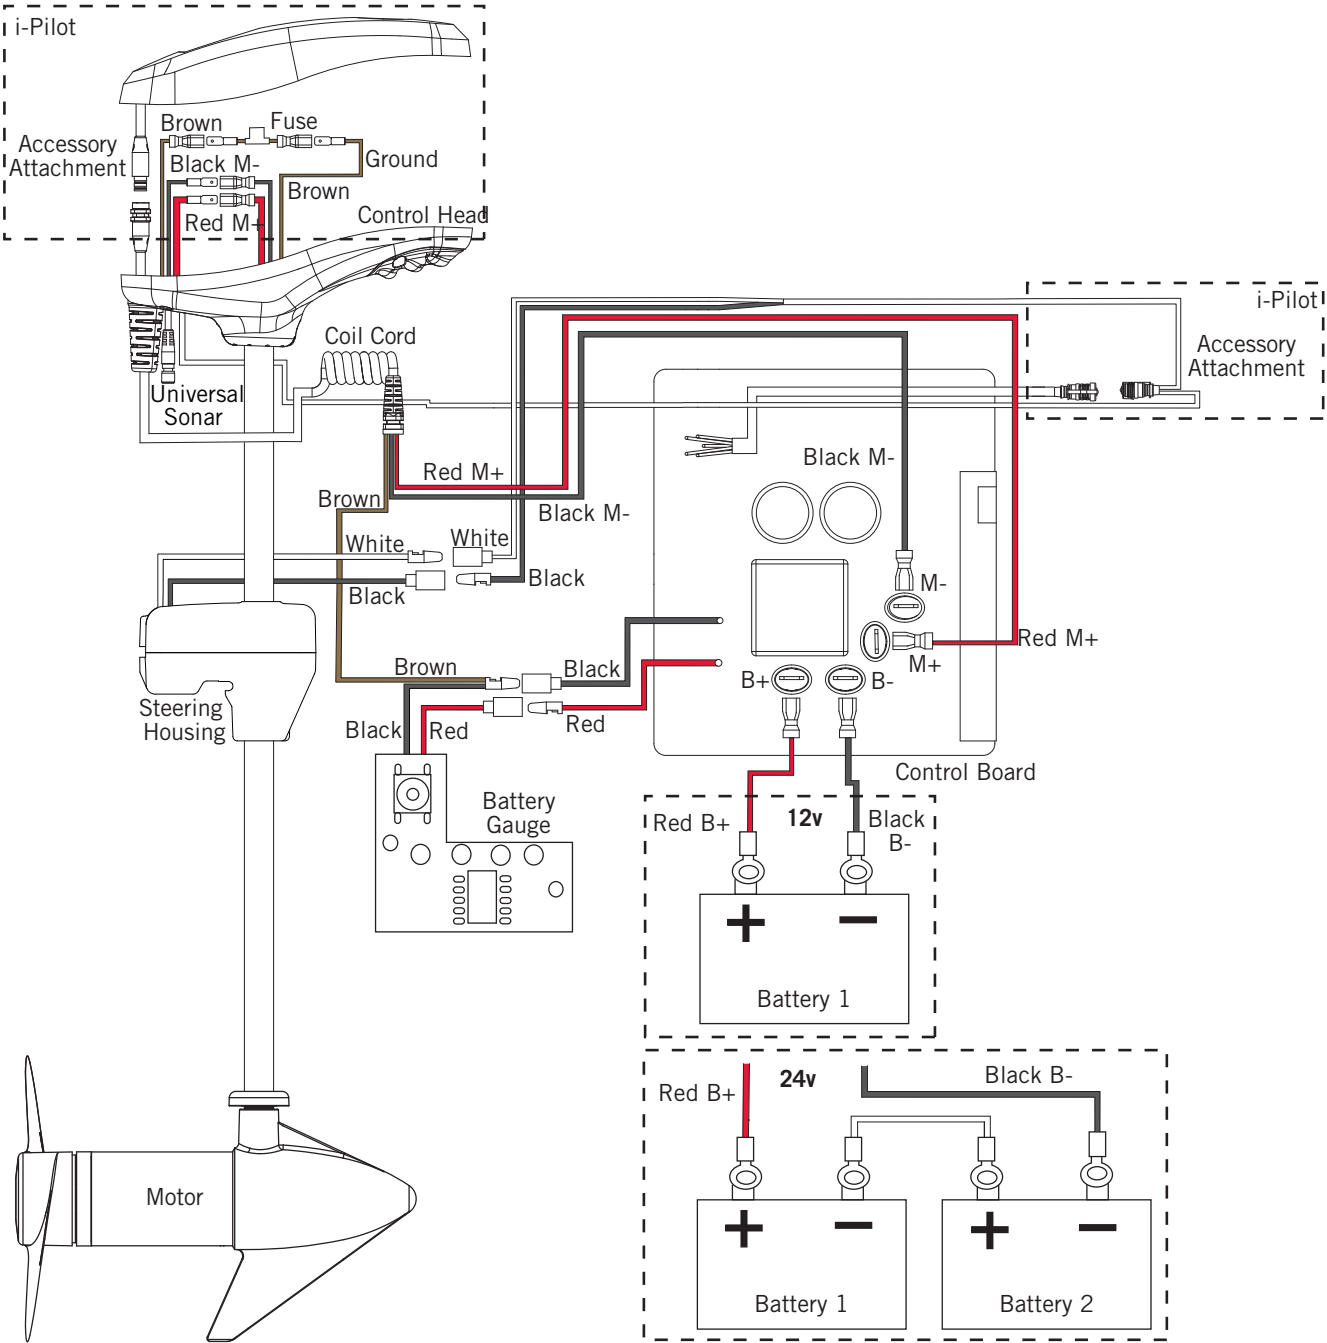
i-Pilot
Accessory Attachment
Brown
Fuse
Black M-
Ground
Brown
Red M+
Control Head
Coil Cord
Universal Sonar
i-Pilot
Accessory Attachment
Red M+
Brown
Black M-
Black M-
White
White
Black
Black
M-
Red M+
M+
Brown
Black
B+
B-
Steering Housing
Black
Red
Red
Control Board
Battery Gauge
Red B+
12v
Black B-
+
−
Battery 1
Red B+
24v
Black B-
+
−
+
−
Battery 1
Battery 2
Motor